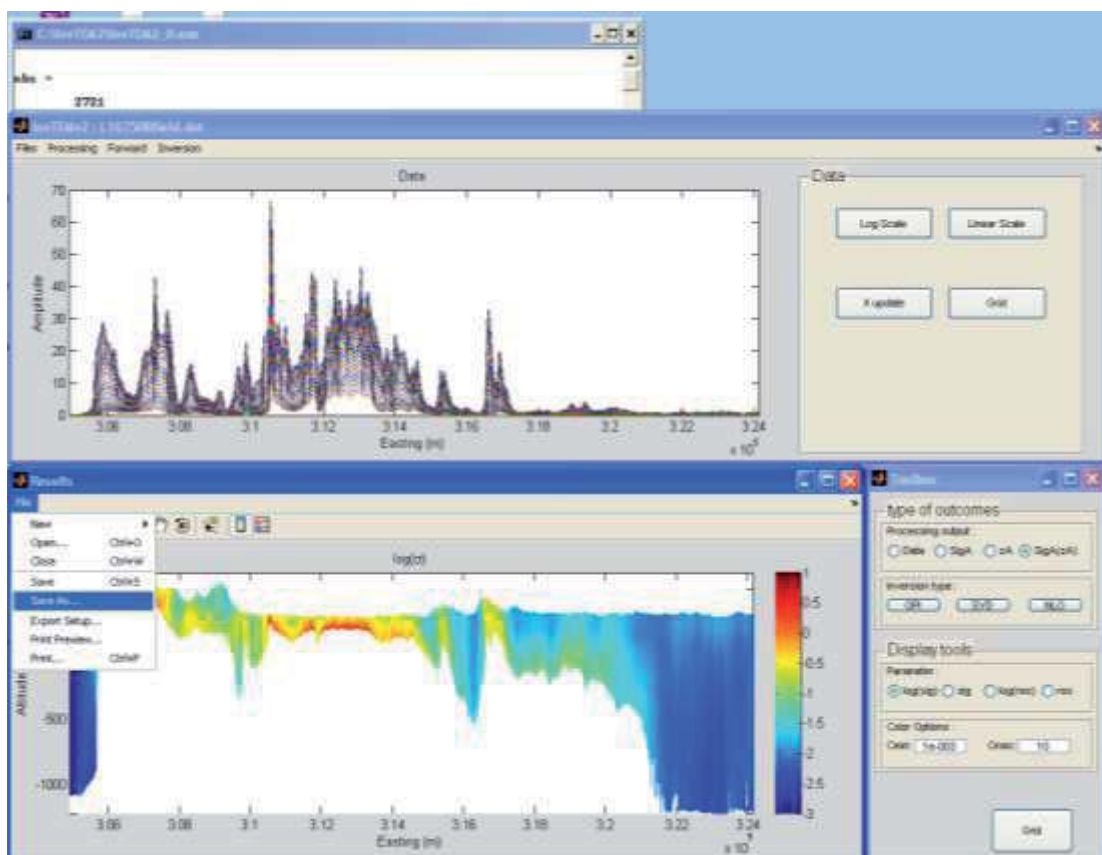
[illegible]

2721

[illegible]

File Processing Forward Inversion

Data

70
60
50
40
30
20
10
0

Amplitude

3.06 3.08 3.1 3.12 3.14 3.16 3.18 3.2 3.22 3.24
Easting (m)
x 10$^5$

Data

Log Scale
Linear Scale
X update
Grid

Results

File

New
Open... Ctrl+O
Close Ctrl+W
Save Ctrl+S
Save As...
Export Setup...
Print Preview...
Print... Ctrl+P

log(σ)

Altitude

-500
-1000

3.06 3.08 3.1 3.12 3.14 3.16 3.18 3.2 3.22 3.24
Easting (m)
x 10$^5$

1
0.5
0
-0.5
-1
-1.5
-2
-2.5
-3

Toolbox

type of outcomes

Processing output
Data SigA ρA SigA(ρA)

Inversion type
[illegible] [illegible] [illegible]

Display tools

Parameter
log(sig) sig log(res) res

Color Options
Cmin 1e-003 Cmax 10

Grid